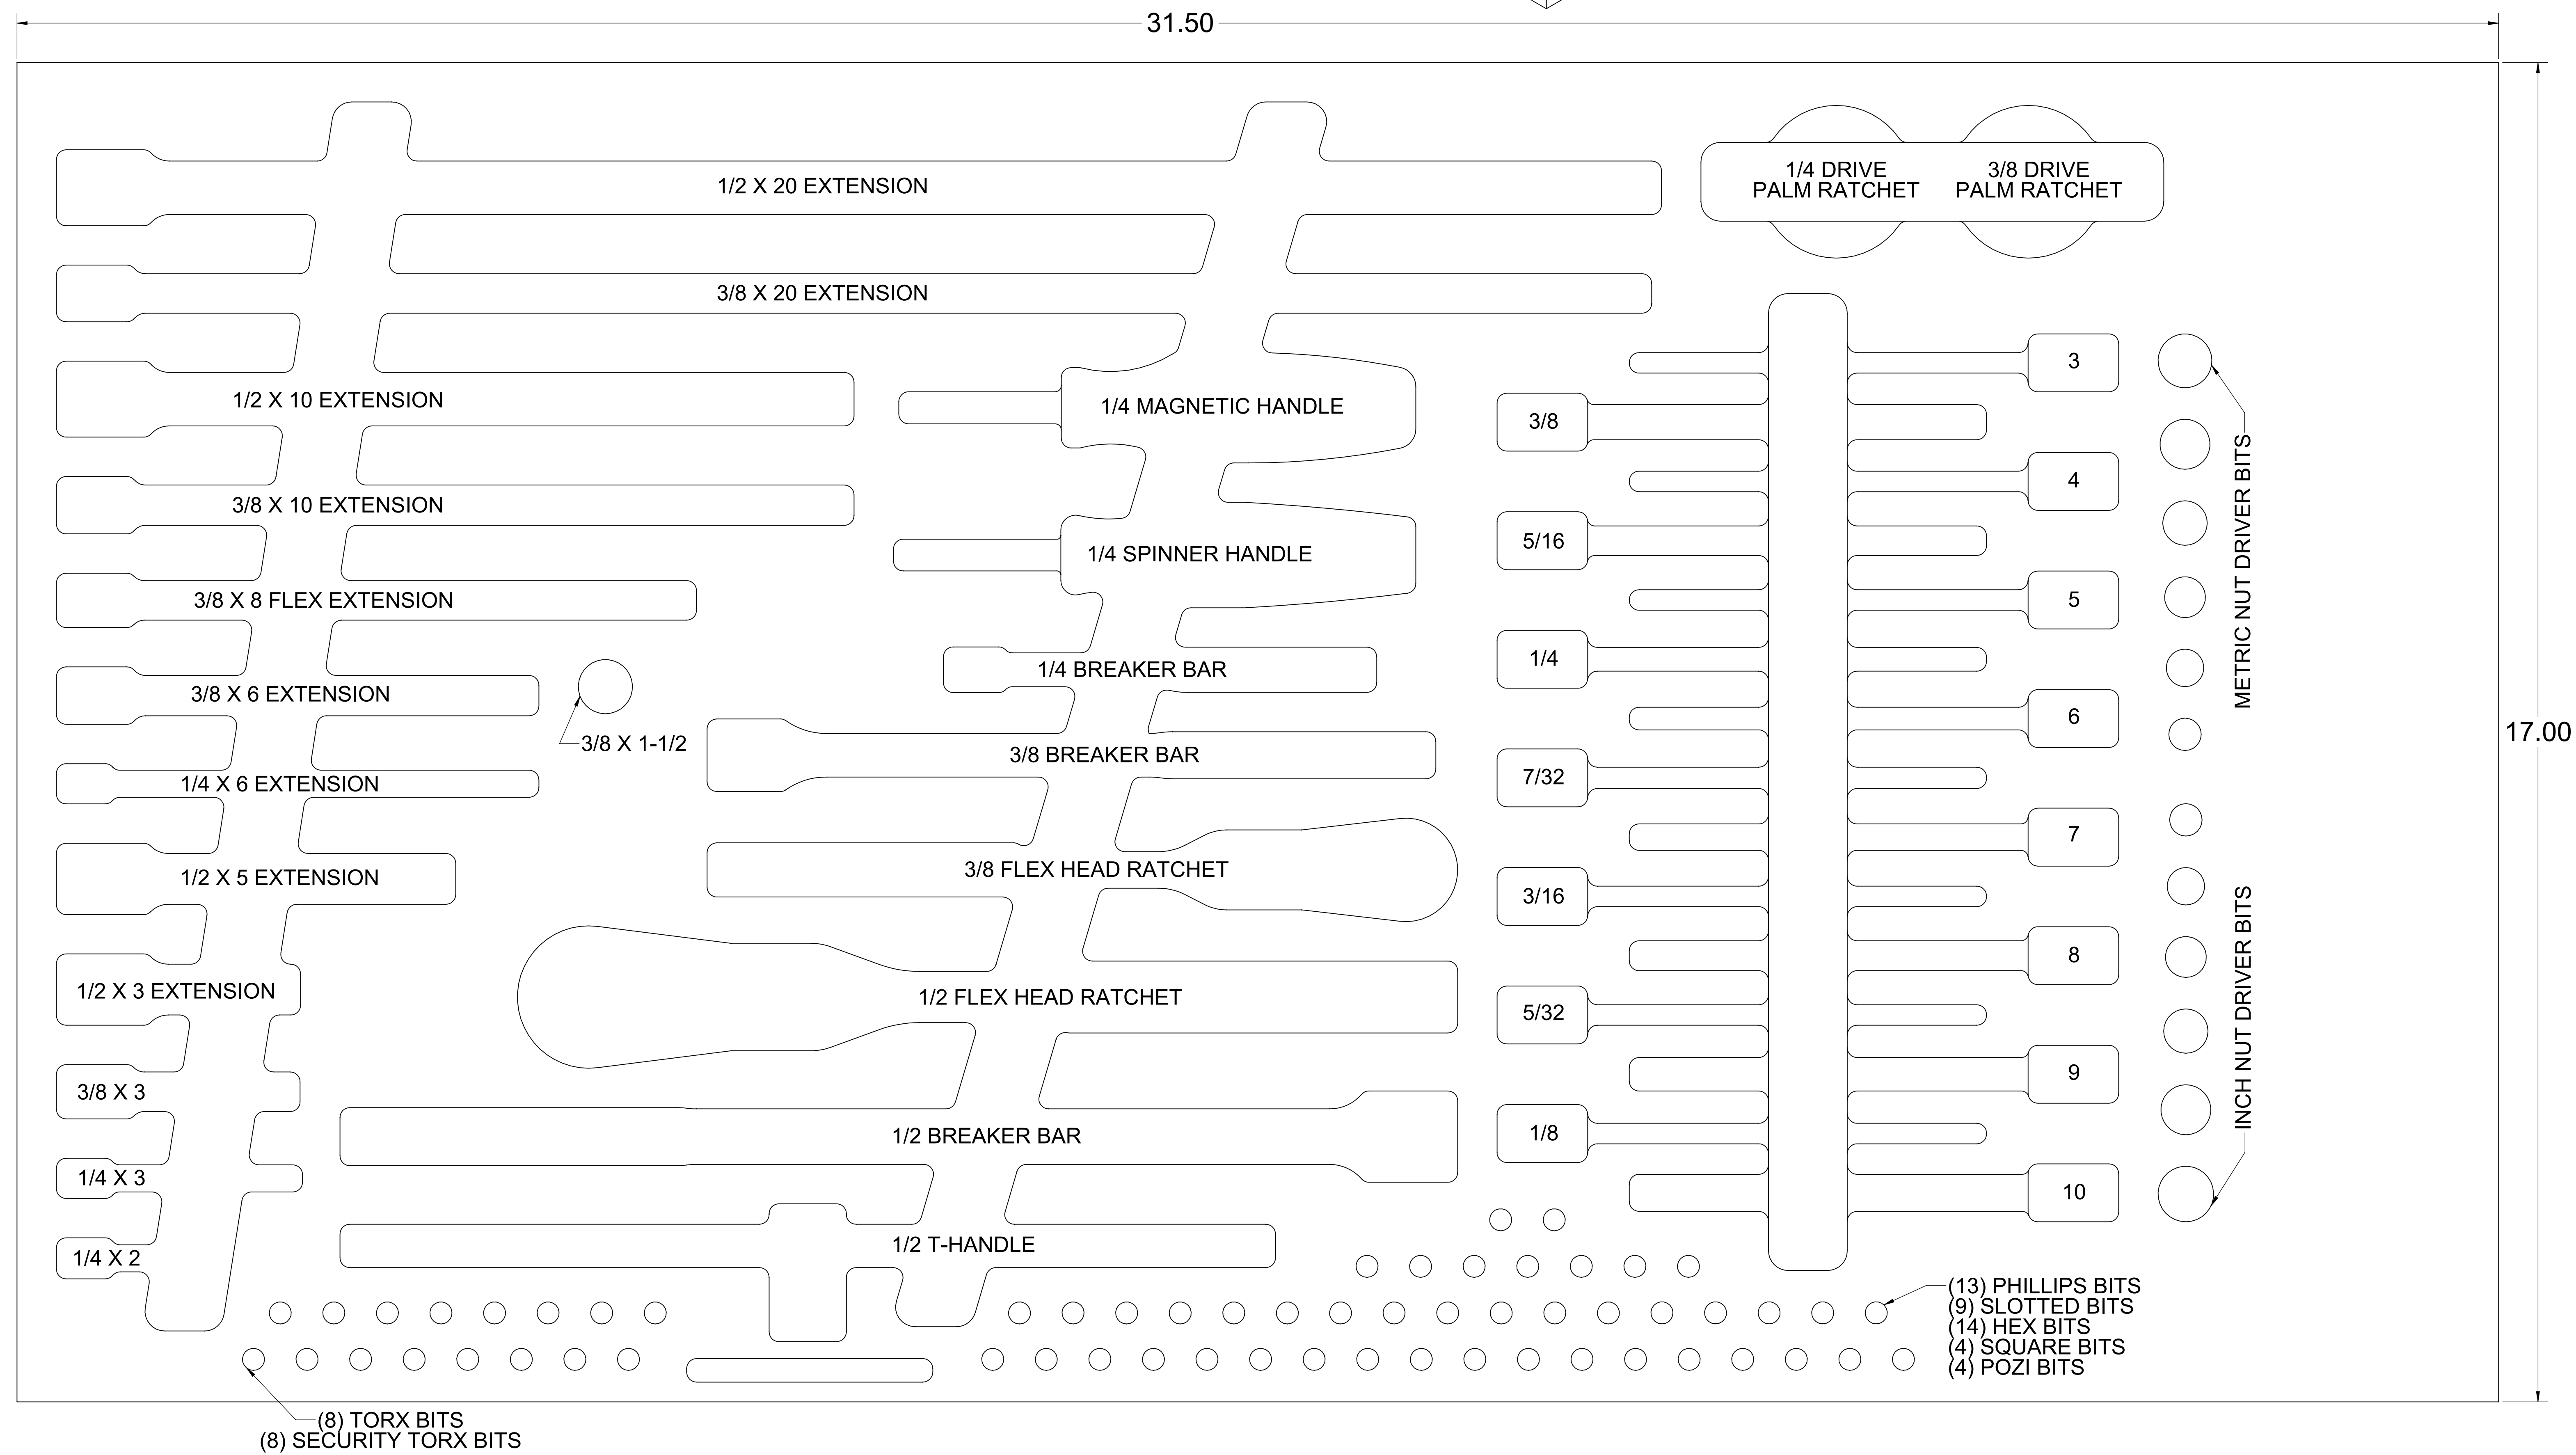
31.50

17.00

1/2 X 20 EXTENSION

1/4 DRIVE PALM RATCHET

3/8 DRIVE PALM RATCHET

3/8 X 20 EXTENSION

1/2 X 10 EXTENSION

1/4 MAGNETIC HANDLE

3/8 X 10 EXTENSION

1/4 SPINNER HANDLE

3/8 X 8 FLEX EXTENSION

3/8 X 6 EXTENSION

1/4 BREAKER BAR

3/8 X 1-1/2

3/8 BREAKER BAR

1/4 X 6 EXTENSION

1/2 X 5 EXTENSION

3/8 FLEX HEAD RATCHET

1/2 X 3 EXTENSION

1/2 FLEX HEAD RATCHET

3/8 X 3

1/2 BREAKER BAR

1/4 X 3

1/4 X 2

1/2 T-HANDLE

3/8
5/16
1/4
7/32
3/16
5/32
1/8

3
4
5
6
7
8
9
10

METRIC NUT DRIVER BITS

INCH NUT DRIVER BITS

(13) PHILLIPS BITS
(9) SLOTTED BITS
(14) HEX BITS
(4) SQUARE BITS
(4) POZI BITS

(8) TORX BITS
(8) SECURITY TORX BITS